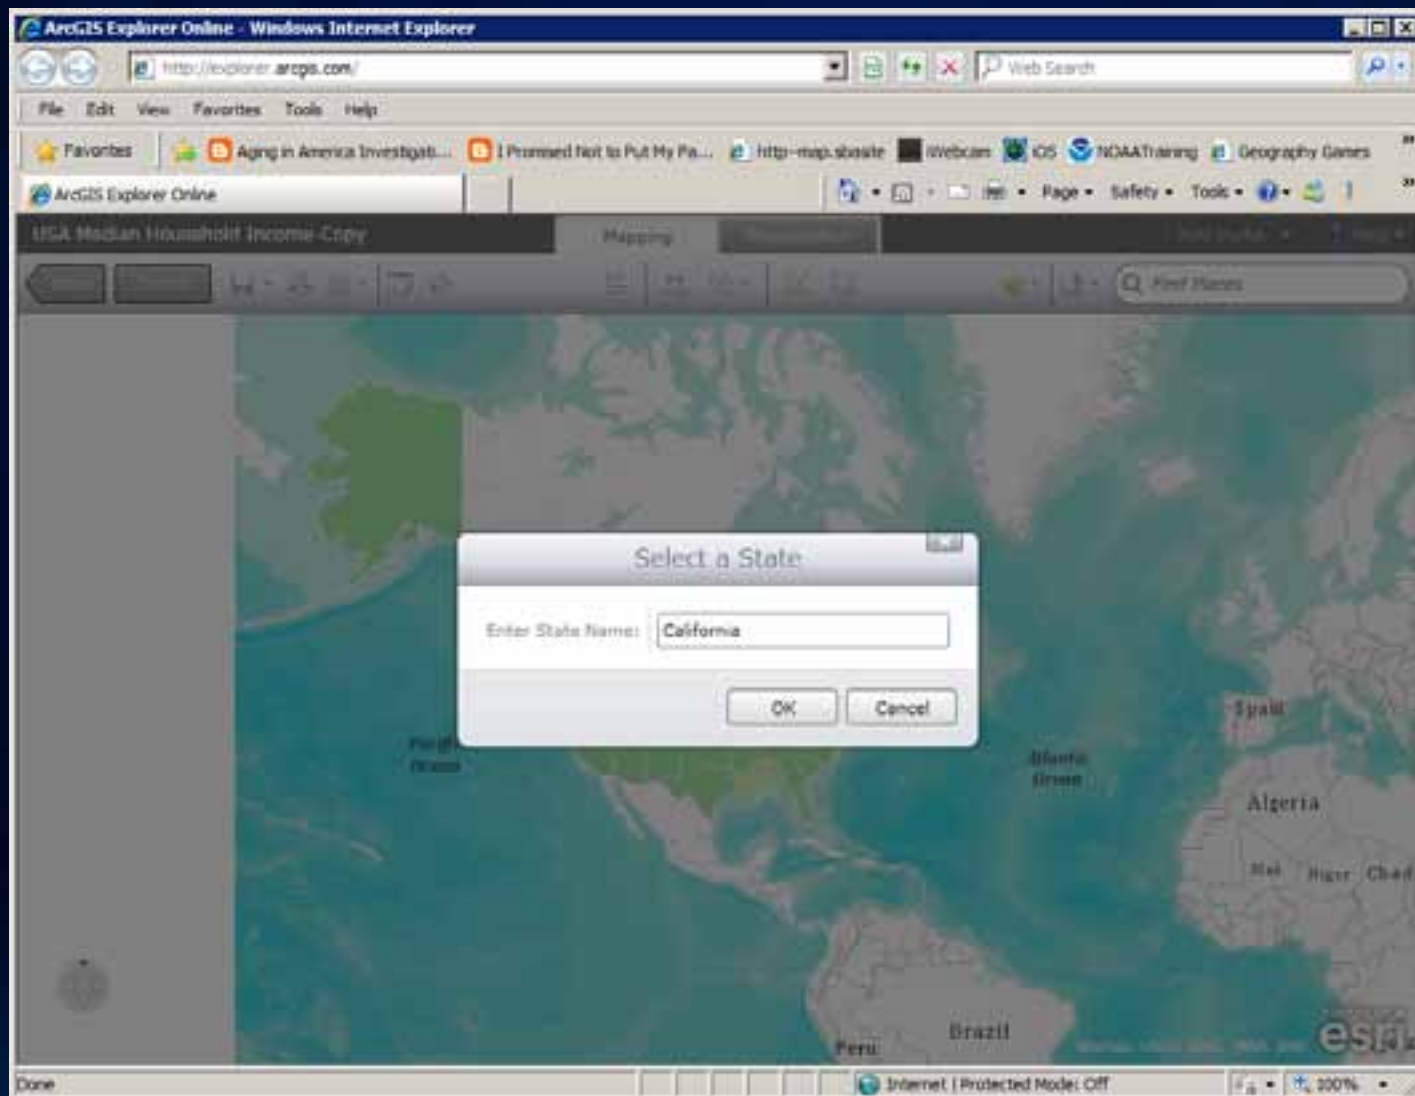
ArcGIS Explorer Online - Windows Internet Explorer

http://explorer.arcgis.com/

Web Search

File Edit View Favorites Tools Help

Favorites Aging in America Investigat... I Promised Not to Put My Pa... http-map.sbasite Webcam IOS NOAATraining Geography Games

ArcGIS Explorer Online

Page Safety Tools

USA Median Household Income Copy

Mapping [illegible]

Find Places

Select a State

Enter State Name: California

OK Cancel

Pacific Ocean

Atlantic Ocean

Spain

Algeria

Mali Niger Chad

Peru

Brazil

esri

Done

Internet | Protected Mode: Off

100%